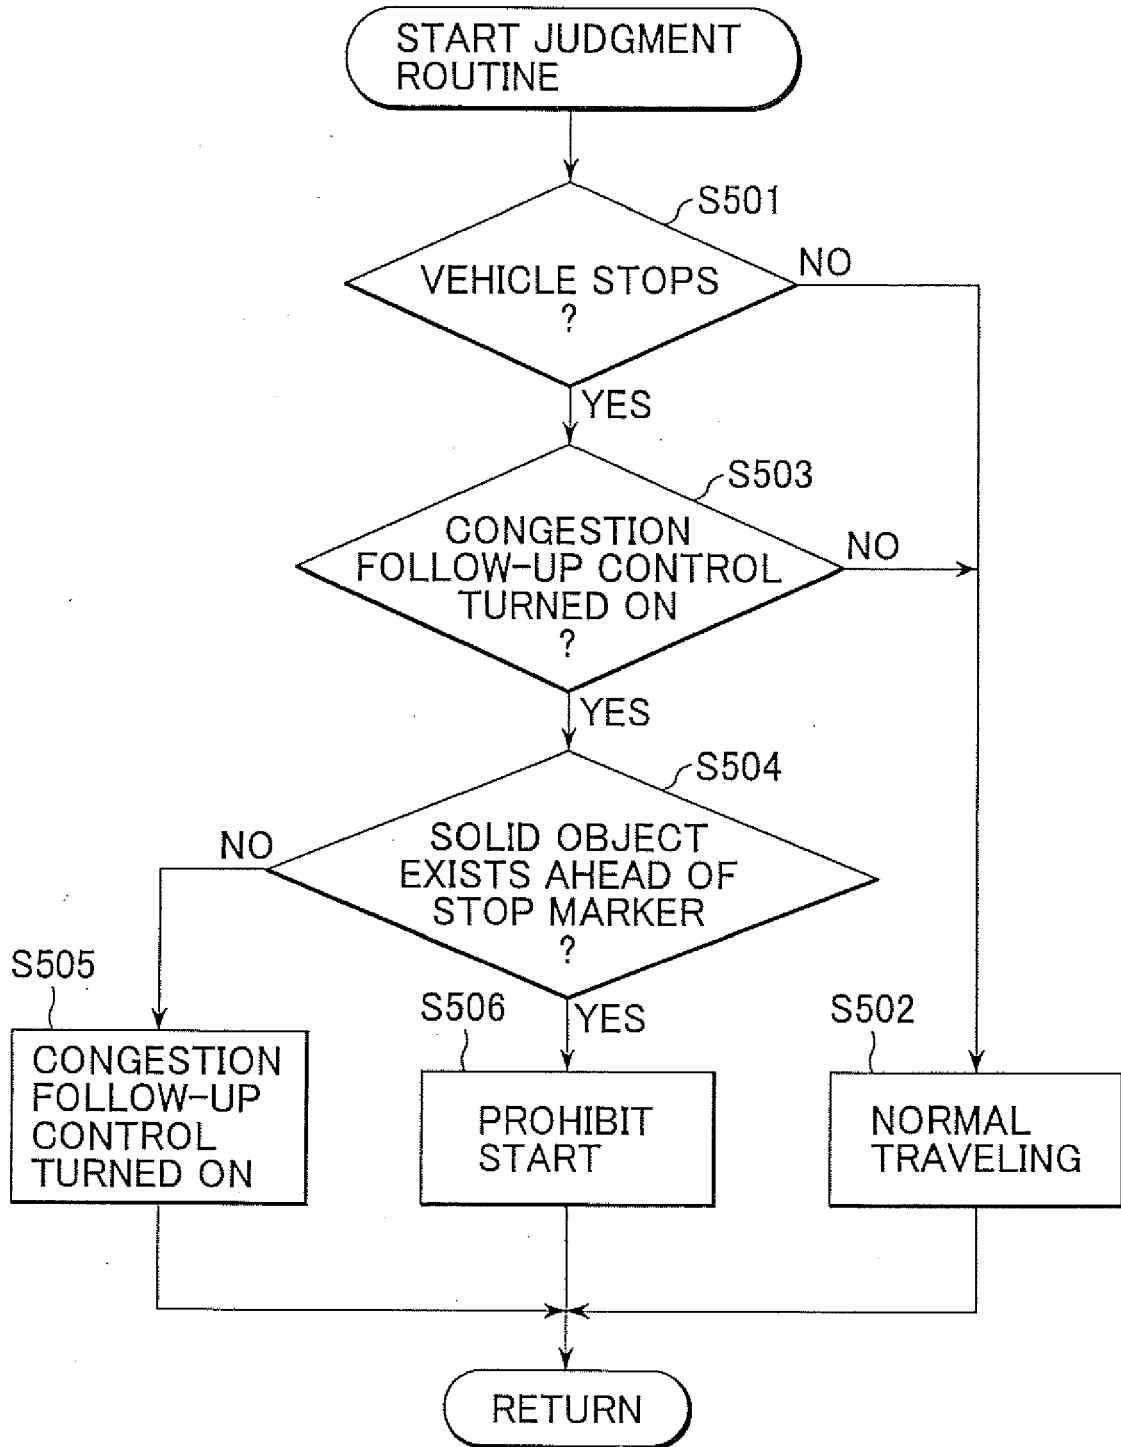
START JUDGMENT ROUTINE

S501

VEHICLE STOPS ?

NO

YES

S503

CONGESTION FOLLOW-UP CONTROL TURNED ON ?

NO

YES

S504

NO

SOLID OBJECT EXISTS AHEAD OF STOP MARKER ?

S505

S506

YES

S502

CONGESTION FOLLOW-UP CONTROL TURNED ON

PROHIBIT START

NORMAL TRAVELING

RETURN